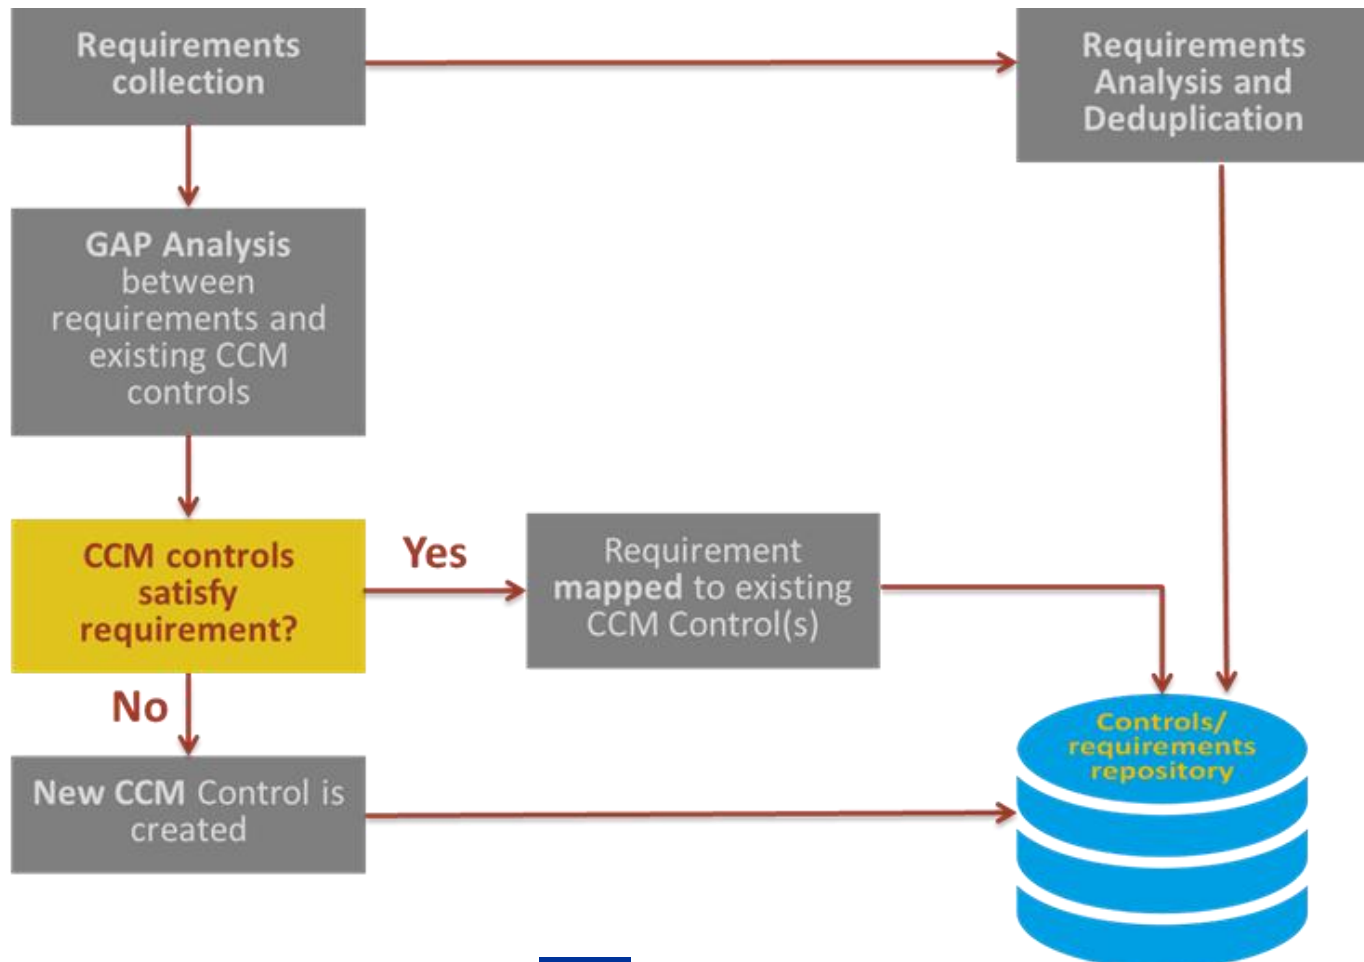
Requirements collection

Requirements Analysis and Deduplication

GAP Analysis between requirements and existing CCM controls

CCM controls satisfy requirement?

Yes

Requirement mapped to existing CCM Control(s)

No

New CCM Control is created

Controls/ requirements repository